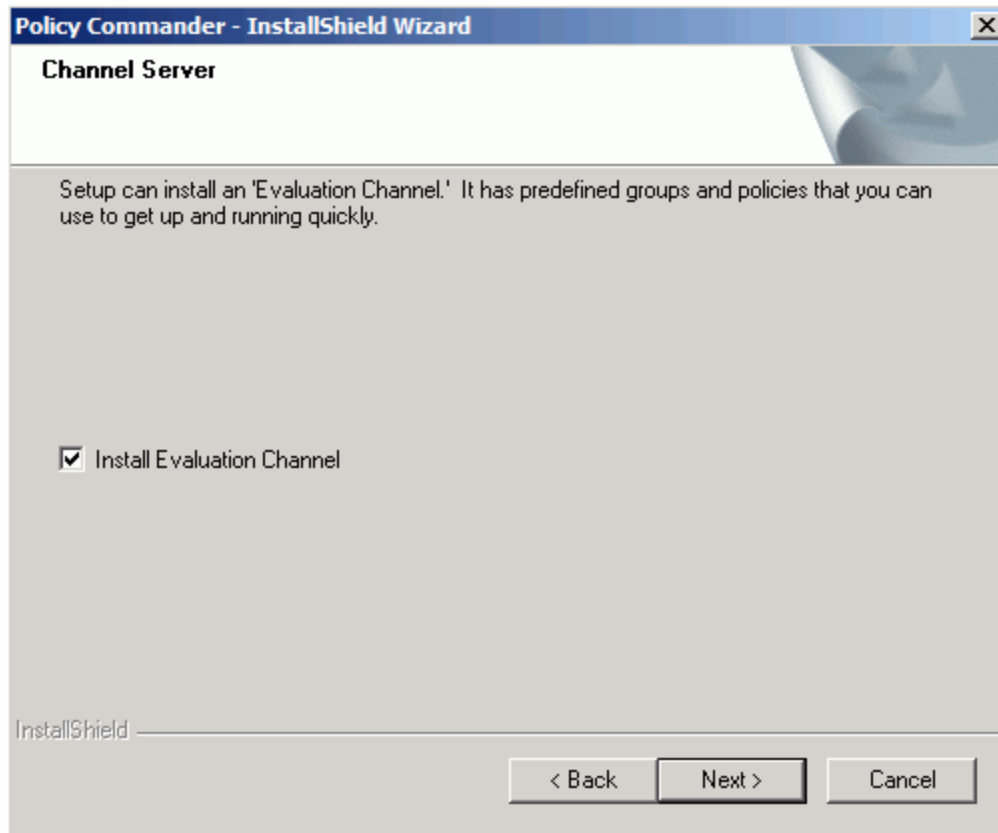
Policy Commander - InstallShield Wizard

Channel Server

Setup can install an 'Evaluation Channel.' It has predefined groups and policies that you can use to get up and running quickly.

Install Evaluation Channel

InstallShield

< Back

Next >

Cancel